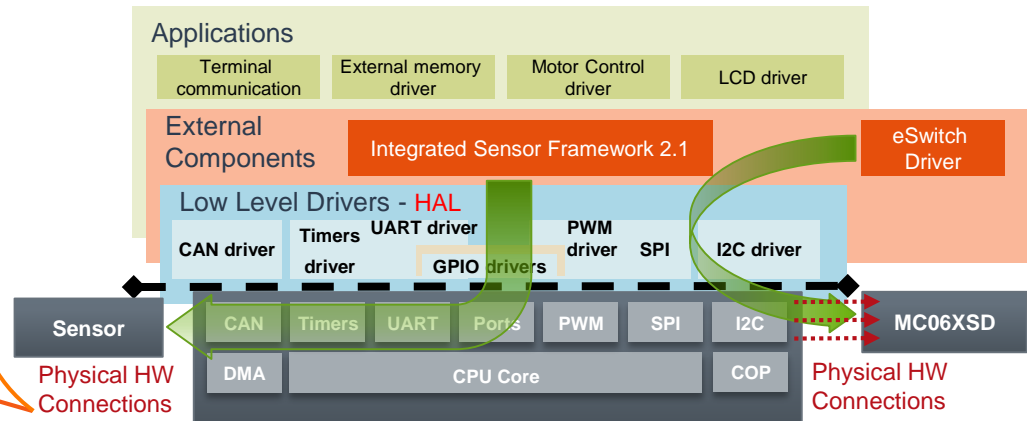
Applications

Terminal communication

External memory driver

Motor Control driver

LCD driver

External Components

Integrated Sensor Framework 2.1

eSwitch Driver

Low Level Drivers - HAL

CAN driver

Timers driver

UART driver

GPIO drivers

PWM driver

SPI

I2C driver

Sensor

CAN

Timers

UART

Ports

PWM

SPI

I2C

MC06XSD

DMA

CPU Core

COP

Physical HW Connections

Physical HW Connections